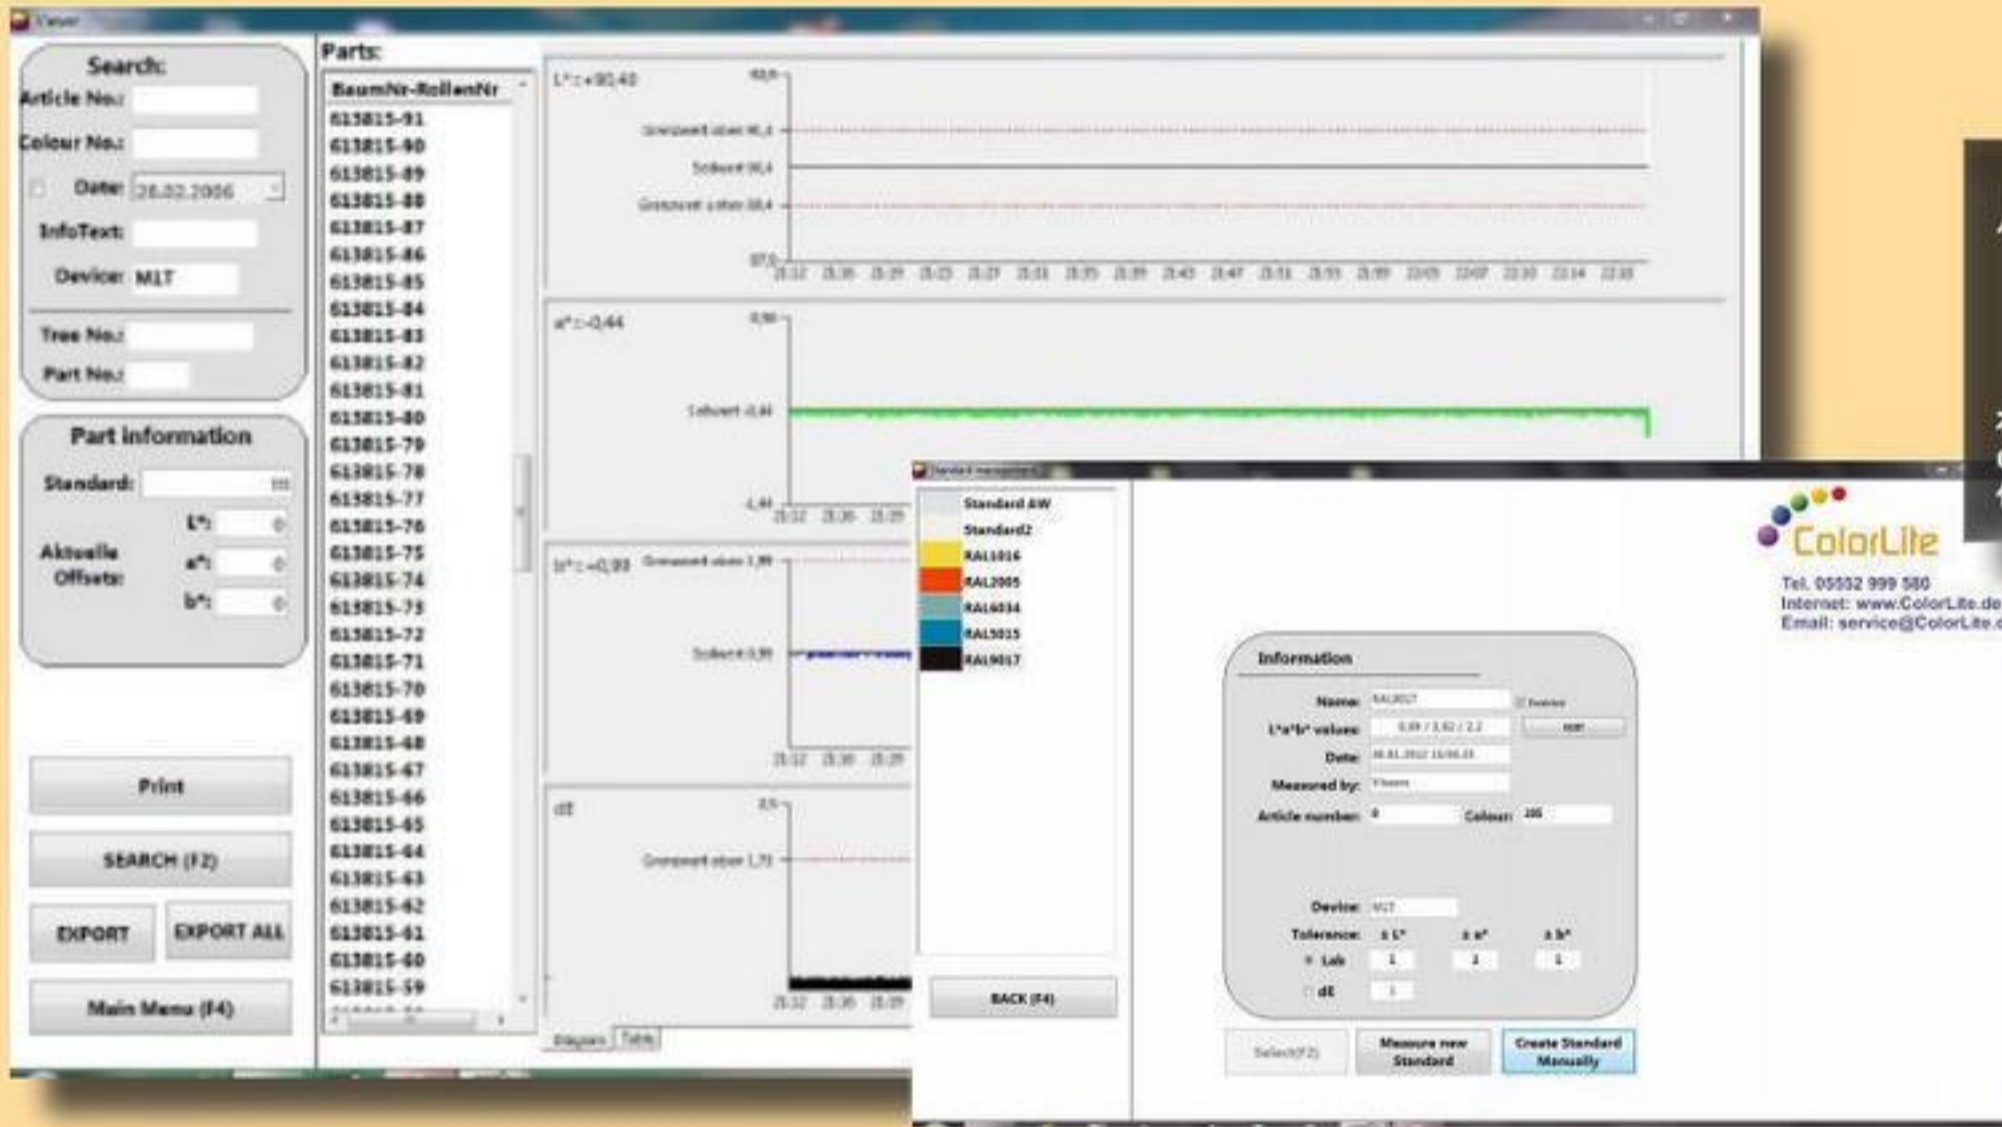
Viewer

Search:
Article No.:
Colour No.:
Date: 28.02.2006
InfoText:
Device: M1T
Tree No.:
Part No.:

Part information
Standard:
Aktuelle Offsets:
L*: 0
a*: 0
b*: 0

Print
SEARCH (F2)
EXPORT
EXPORT ALL
Main Menu (F4)

Parts:
BaumNr-RollenNr
613815-91
613815-90
613815-89
613815-88
613815-87
613815-86
613815-85
613815-84
613815-83
613815-82
613815-81
613815-80
613815-79
613815-78
613815-77
613815-76
613815-75
613815-74
613815-73
613815-72
613815-71
613815-70
613815-69
613815-68
613815-67
613815-66
613815-65
613815-64
613815-63
613815-62
613815-61
613815-60
613815-59

L* : +90,40
Grenzwert oben 90,4
Sollwert 88,4
Grenzwert unten 88,4
a* : -0,44
Sollwert -0,44
b* : +0,99
Grenzwert oben 1,99
Sollwert 0,99
dE
Grenzwert oben 1,73
Diagram
Table

Standard management
Standard AW
Standard2
RAL1016
RAL2005
RAL6034
RAL5015
RAL9017
BACK (F4)

ColorLite
Tel. 05552 999 580
Internet: www.ColorLite.de
Email: service@ColorLite.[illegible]

Information
Name: RAL9017
L*a*b* values:
Date:
Measured by:
Article number:
Colour:
Device: M1T
Tolerance: ± L* ± a* ± b*
Lab 1 1 1
dE 1
Select(F2)
Measure new Standard
Create Standard Manually